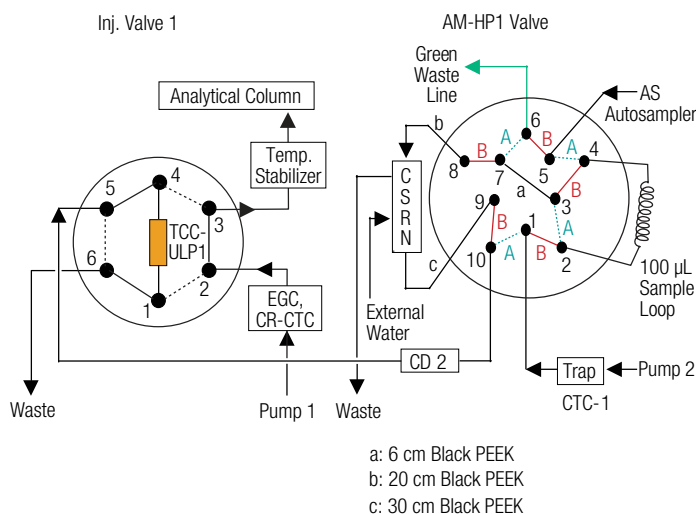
Inj. Valve 1

AM-HP1 Valve

Green Waste Line

AS Autosampler

Analytical Column

Temp. Stabilizer

5
4
3
6
2
1
TCC-ULP1

EGC, CR-CTC

b
8
B
A
6
B
A
4
7
5
a
3
C
S
R
N
9
B
1
A
A
B
10
2
c

100 µL Sample Loop

External Water

CD 2

Trap

Pump 2

CTC-1

Waste

Pump 1

Waste

a: 6 cm Black PEEK
b: 20 cm Black PEEK
c: 30 cm Black PEEK